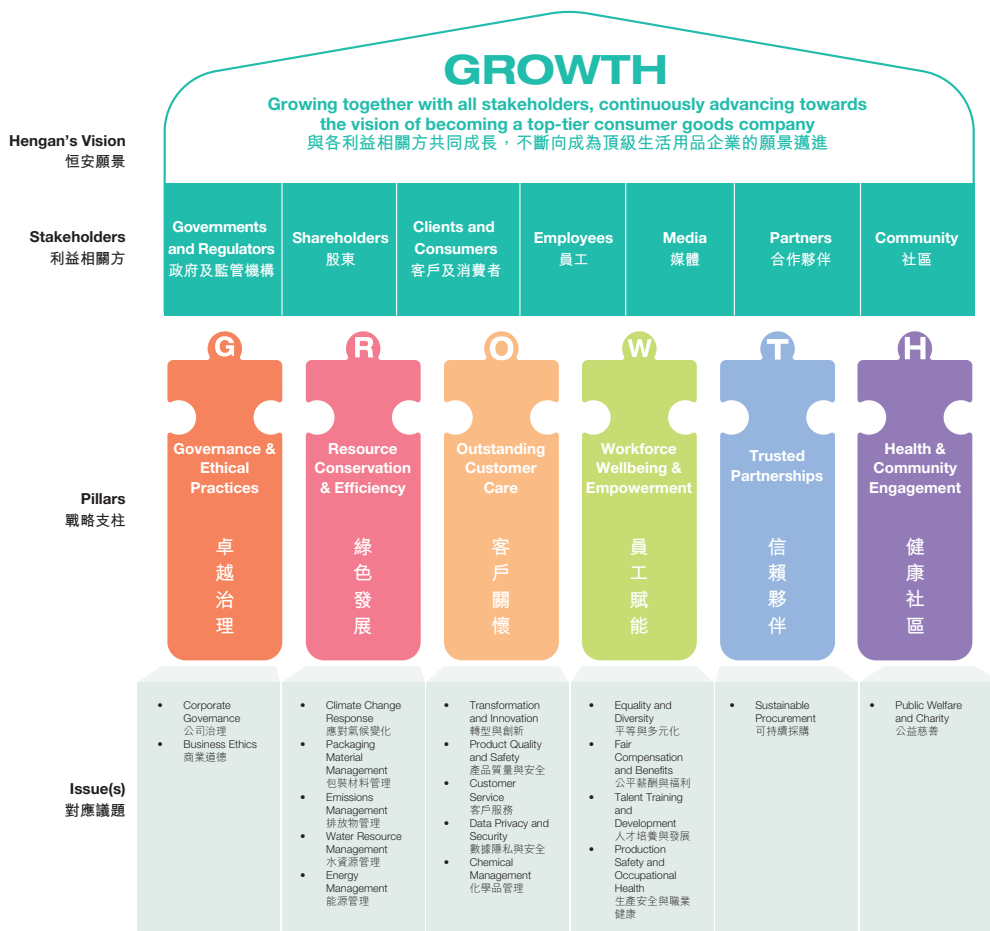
GROWTH

Growing together with all stakeholders, continuously advancing towards the vision of becoming a top-tier consumer goods company
與各利益相關方共同成長，不斷向成為頂級生活用品企業的願景邁進

Hengan's Vision
恒安願景

Stakeholders
利益相關方

| Governments and Regulators 政府及監管機構 | Shareholders 股東 | Clients and Consumers 客戶及消費者 | Employees 員工 | Media 媒體 | Partners 合作夥伴 | Community 社區 |
|---|---|---|---|---|---|---|

Pillars
戰略支柱

G
Governance & Ethical Practices
卓越治理

R
Resource Conservation & Efficiency
綠色發展

O
Outstanding Customer Care
客戶關懷

W
Workforce Wellbeing & Empowerment
員工賦能

T
Trusted Partnerships
信賴夥伴

H
Health & Community Engagement
健康社區

Issue(s)
對應議題

• Corporate Governance 公司治理
• Business Ethics 商業道德

• Climate Change Response 應對氣候變化
• Packaging Material Management 包裝材料管理
• Emissions Management 排放物管理
• Water Resource Management 水資源管理
• Energy Management 能源管理

• Transformation and Innovation 轉型與創新
• Product Quality and Safety 產品質量與安全
• Customer Service 客戶服務
• Data Privacy and Security 數據隱私與安全
• Chemical Management 化學品管理

• Equality and Diversity 平等與多元化
• Fair Compensation and Benefits 公平薪酬與福利
• Talent Training and Development 人才培養與發展
• Production Safety and Occupational Health 生產安全與職業健康

• Sustainable Procurement 可持續採購

• Public Welfare and Charity 公益慈善